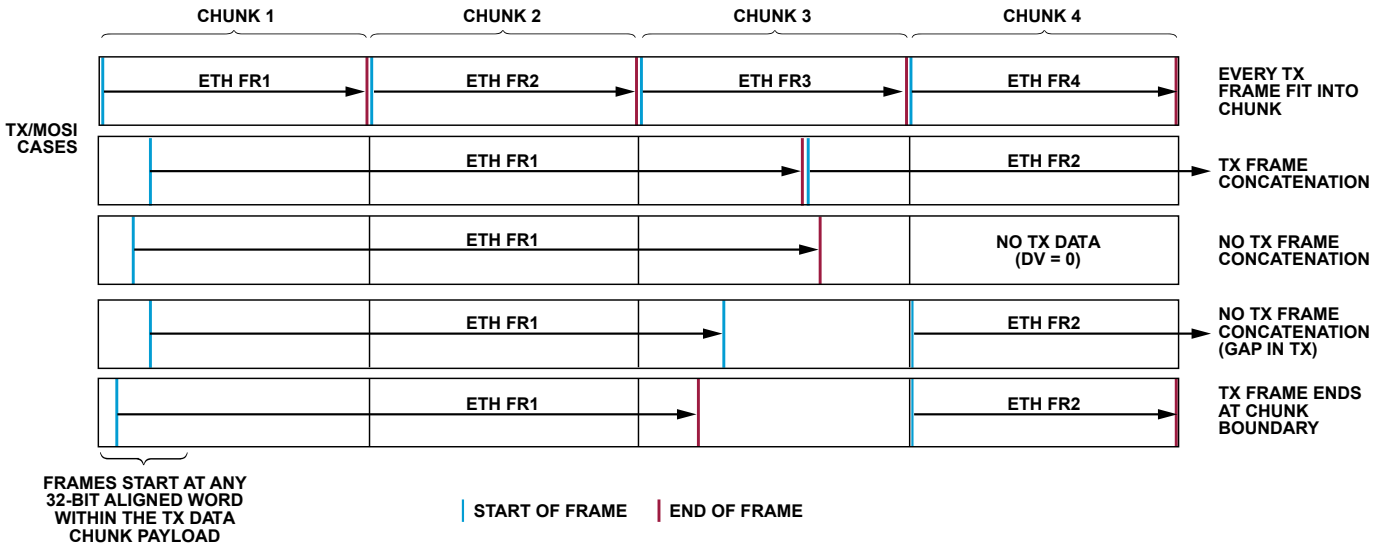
CHUNK 1
CHUNK 2
CHUNK 3
CHUNK 4

TX/MOSI CASES

ETH FR1
ETH FR2
ETH FR3
ETH FR4
EVERY TX FRAME FIT INTO CHUNK

ETH FR1
ETH FR2
TX FRAME CONCATENATION

ETH FR1
NO TX DATA (DV = 0)
NO TX FRAME CONCATENATION

ETH FR1
ETH FR2
NO TX FRAME CONCATENATION (GAP IN TX)

ETH FR1
ETH FR2
TX FRAME ENDS AT CHUNK BOUNDARY

FRAMES START AT ANY 32-BIT ALIGNED WORD WITHIN THE TX DATA CHUNK PAYLOAD

START OF FRAME
END OF FRAME